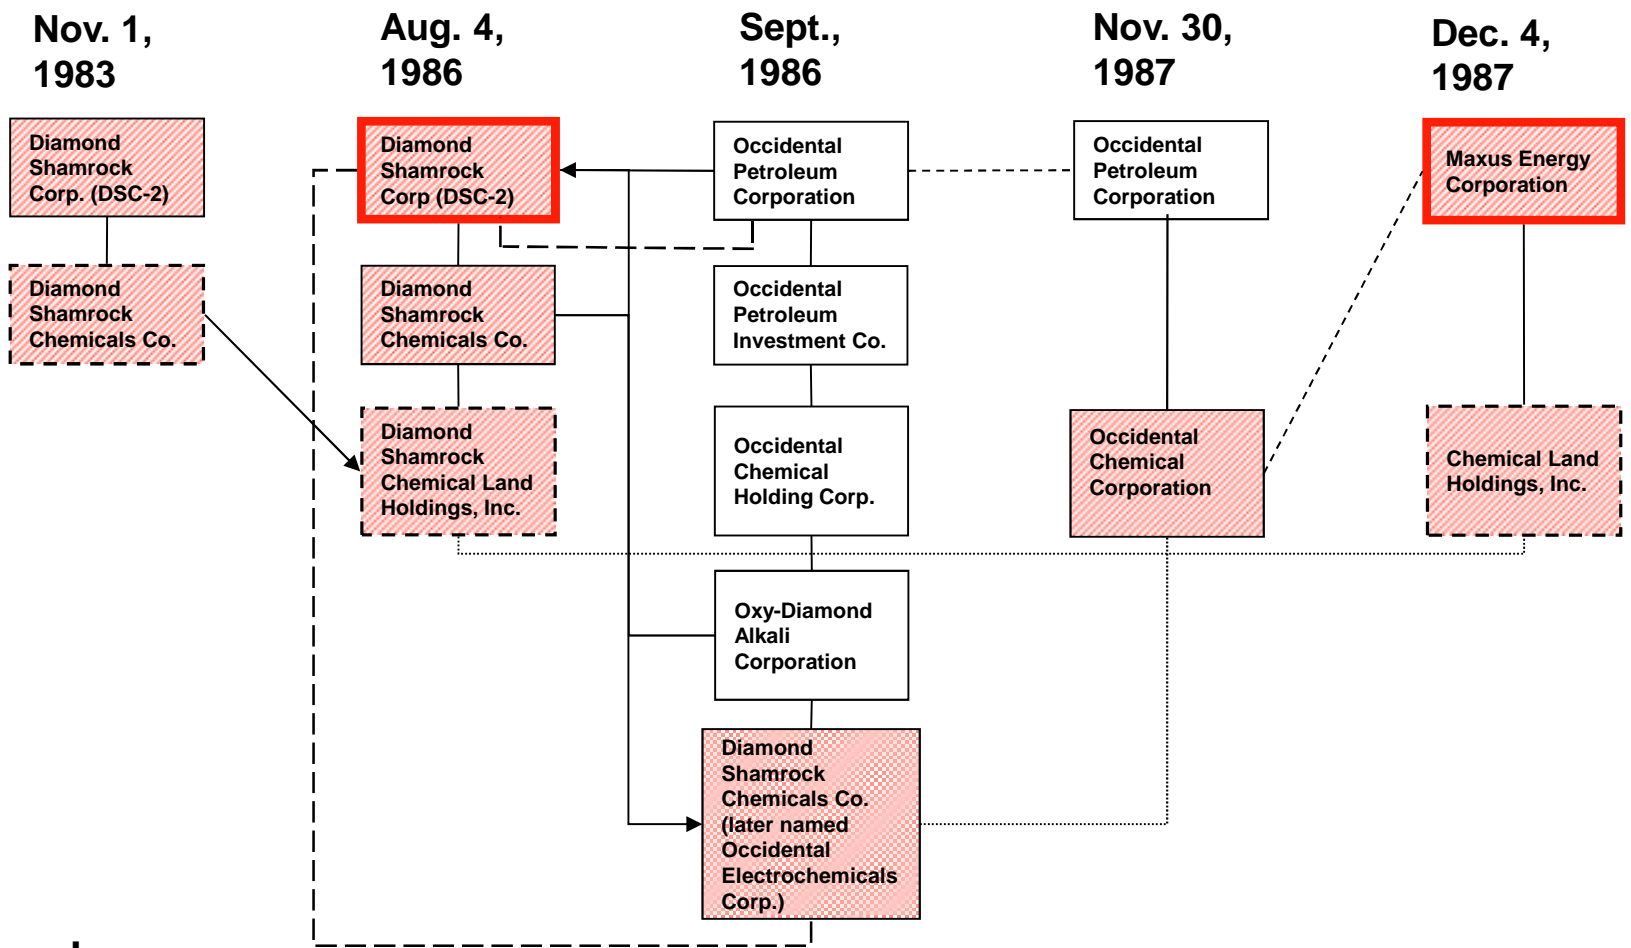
Nov. 1, 1983

Aug. 4, 1986

Sept., 1986

Nov. 30, 1987

Dec. 4, 1987

Diamond Shamrock Corp. (DSC-2)

Diamond Shamrock Chemicals Co.

Diamond Shamrock Corp (DSC-2)

Diamond Shamrock Chemicals Co.

Diamond Shamrock Chemical Land Holdings, Inc.

Occidental Petroleum Corporation

Occidental Petroleum Investment Co.

Occidental Chemical Holding Corp.

Oxy-Diamond Alkali Corporation

Diamond Shamrock Chemicals Co. (later named Occidental Electrochemicals Corp.)

Occidental Petroleum Corporation

Occidental Chemical Corporation

Maxus Energy Corporation

Chemical Land Holdings, Inc.